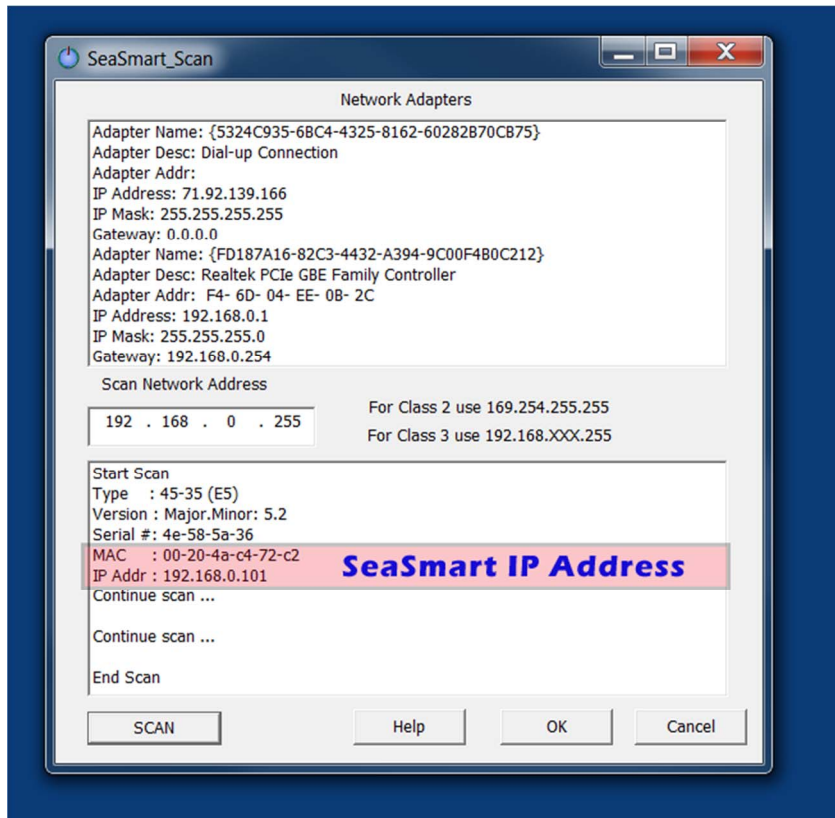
SeaSmart_Scan

Network Adapters

Adapter Name: {5324C935-6BC4-4325-8162-60282B70CB75}
Adapter Desc: Dial-up Connection
Adapter Addr:
IP Address: 71.92.139.166
IP Mask: 255.255.255.255
Gateway: 0.0.0.0
Adapter Name: {FD187A16-82C3-4432-A394-9C00F4B0C212}
Adapter Desc: Realtek PCIe GBE Family Controller
Adapter Addr: F4- 6D- 04- EE- 0B- 2C
IP Address: 192.168.0.1
IP Mask: 255.255.255.0
Gateway: 192.168.0.254

Scan Network Address

192 . 168 . 0 . 255

For Class 2 use 169.254.255.255
For Class 3 use 192.168.XXX.255

Start Scan
Type : 45-35 (E5)
Version : Major.Minor: 5.2
Serial #: 4e-58-5a-36
MAC : 00-20-4a-c4-72-c2
IP Addr : 192.168.0.101
Continue scan ...

Continue scan ...

End Scan

SeaSmart IP Address

SCAN

Help

OK

Cancel